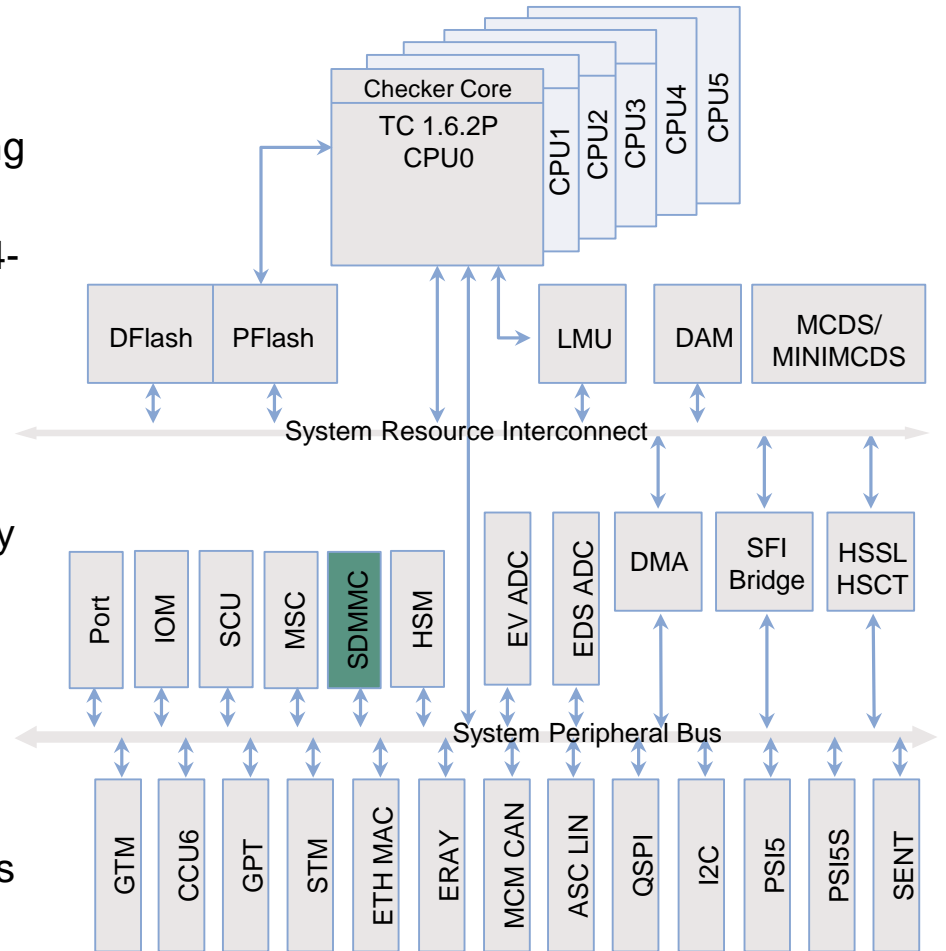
g

4-

y

s

Checker Core
TC 1.6.2P
CPU0

CPU1
CPU2
CPU3
CPU4
CPU5

DFlash
PFlash
LMU
DAM
MCDS/
MINIMCDS

System Resource Interconnect

Port
IOM
SCU
MSC
SDMMC
HSM
EV ADC
EDS ADC
DMA
SFI Bridge
HSSL HSCT

System Peripheral Bus

GTM
CCU6
GPT
STM
ETH MAC
ERAY
MCM CAN
ASC LIN
QSPI
I2C
PSI5
PSI5S
SENT